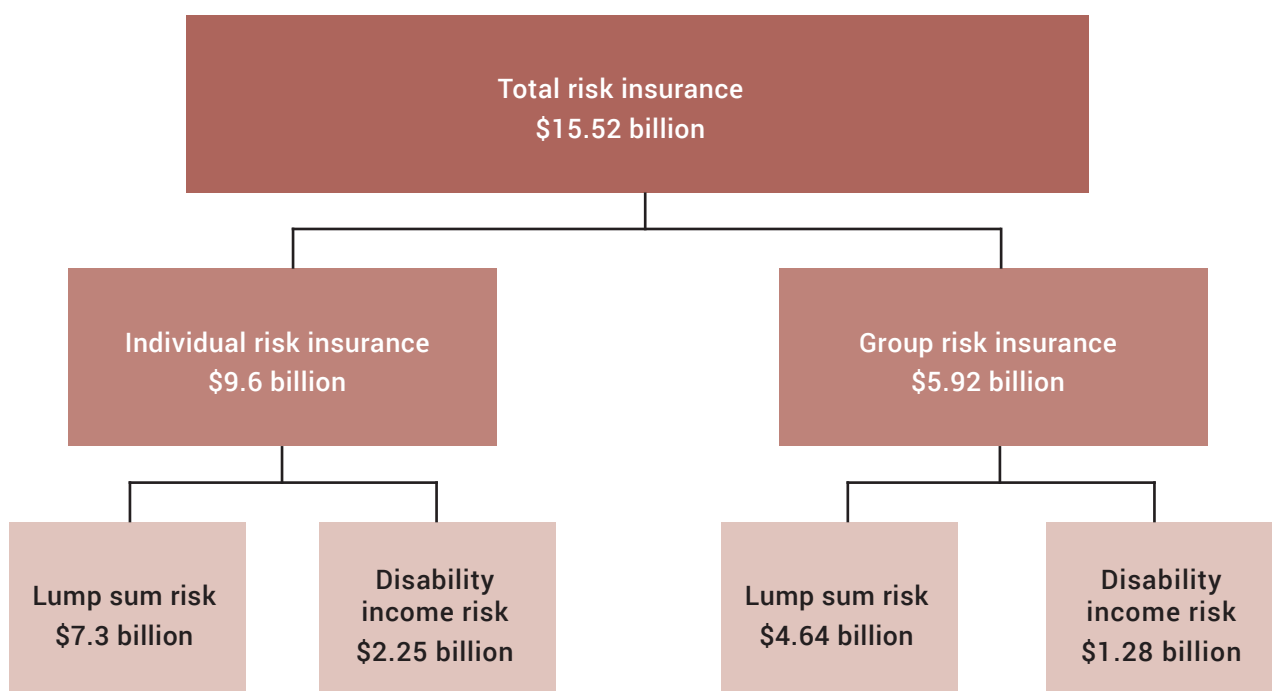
Total risk insurance
$15.52 billion

Individual risk insurance
$9.6 billion

Group risk insurance
$5.92 billion

Lump sum risk
$7.3 billion

Disability income risk
$2.25 billion

Lump sum risk
$4.64 billion

Disability income risk
$1.28 billion